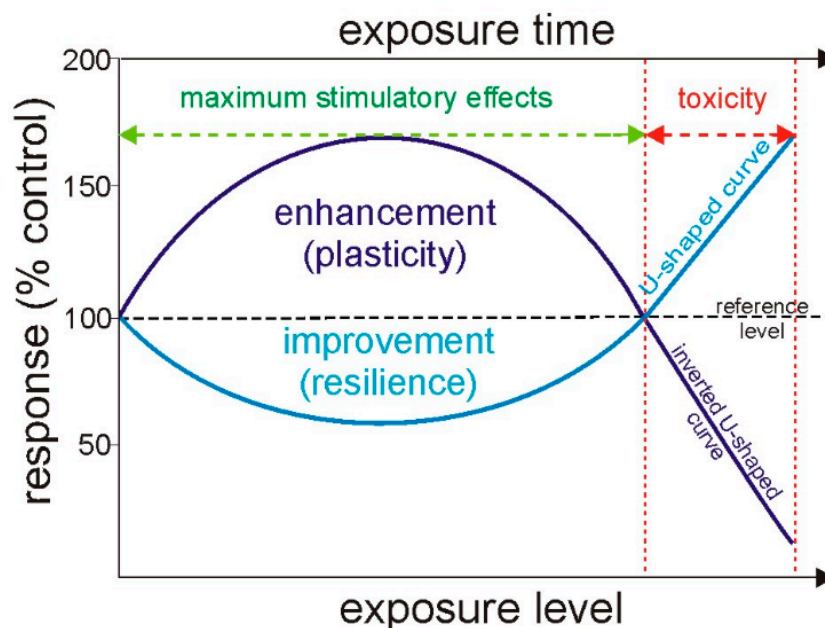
exposure time

200

150

100

50

response (% control)

maximum stimulatory effects

toxicity

enhancement
(plasticity)

improvement
(resilience)

U-shaped curve

reference
level

inverted U-shaped
curve

exposure level